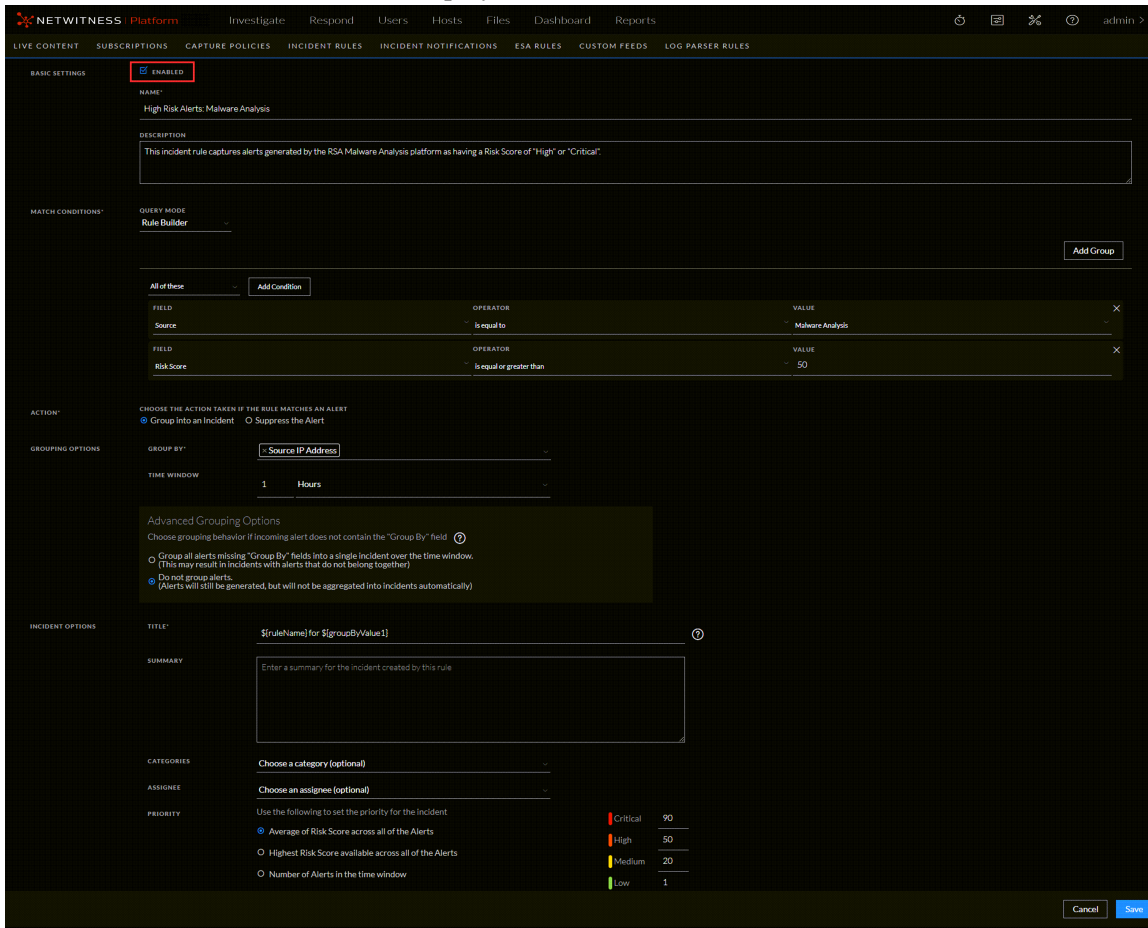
NETWITNESS Platform Investigate Respond Users Hosts Files Dashboard Reports admin >

LIVE CONTENT SUBSCRIPTIONS CAPTURE POLICIES INCIDENT RULES INCIDENT NOTIFICATIONS ESA RULES CUSTOM FEEDS LOG PARSER RULES

BASIC SETTINGS

ENABLED

NAME*

High Risk Alerts: Malware Analysis

DESCRIPTION

This incident rule captures alerts generated by the RSA Malware Analysis platform as having a Risk Score of "High" or "Critical".

MATCH CONDITIONS*

QUERY MODE

Rule Builder

Add Group

All of these

Add Condition

| FIELD | OPERATOR | VALUE |
|---|---|---|
| Source | is equal to | Malware Analysis |
| Risk Score | is equal or greater than | 50 |

ACTION*

CHOOSE THE ACTION TAKEN IF THE RULE MATCHES AN ALERT

Group into an Incident Suppress the Alert

GROUPING OPTIONS

GROUP BY*

× Source IP Address

TIME WINDOW

1 Hours

Advanced Grouping Options

Choose grouping behavior if incoming alert does not contain the "Group By" field

Group all alerts missing "Group By" fields into a single incident over the time window. (This may result in incidents with alerts that do not belong together)

Do not group alerts. (Alerts will still be generated, but will not be aggregated into incidents automatically)

INCIDENT OPTIONS

TITLE*

${ruleName} for ${groupByValue1}

SUMMARY

Enter a summary for the incident created by this rule

CATEGORIES

Choose a category (optional)

ASSIGNEE

Choose an assignee (optional)

PRIORITY

Use the following to set the priority for the incident

Average of Risk Score across all of the Alerts

Highest Risk Score available across all of the Alerts

Number of Alerts in the time window

Critical 90

High 50

Medium 20

Low 1

Cancel Save